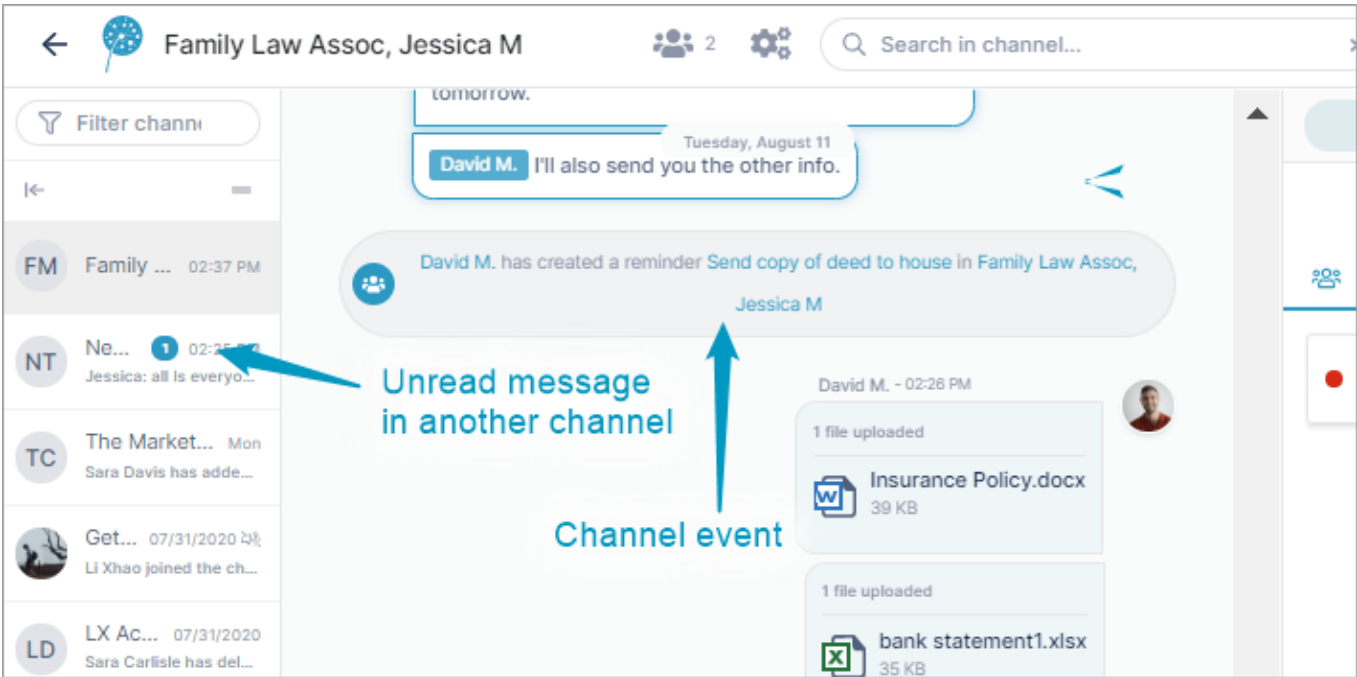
Family Law Assoc, Jessica M

2

Search in channel...

Filter chann

FM Family ... 02:37 PM

NT Ne... 1 02:2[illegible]
Jessica: all is everyo...

TC The Market... Mon
Sara Davis has adde...

Get... 07/31/2020
Li Xhao joined the ch...

LD LX Ac... 07/31/2020
Sara Carlisle has del...

tomorrow.

Tuesday, August 11

David M. I'll also send you the other info.

David M. has created a reminder Send copy of deed to house in Family Law Assoc, Jessica M

Unread message in another channel

Channel event

David M. - 02:26 PM

1 file uploaded

Insurance Policy.docx
39 KB

1 file uploaded

bank statement1.xlsx
35 KB